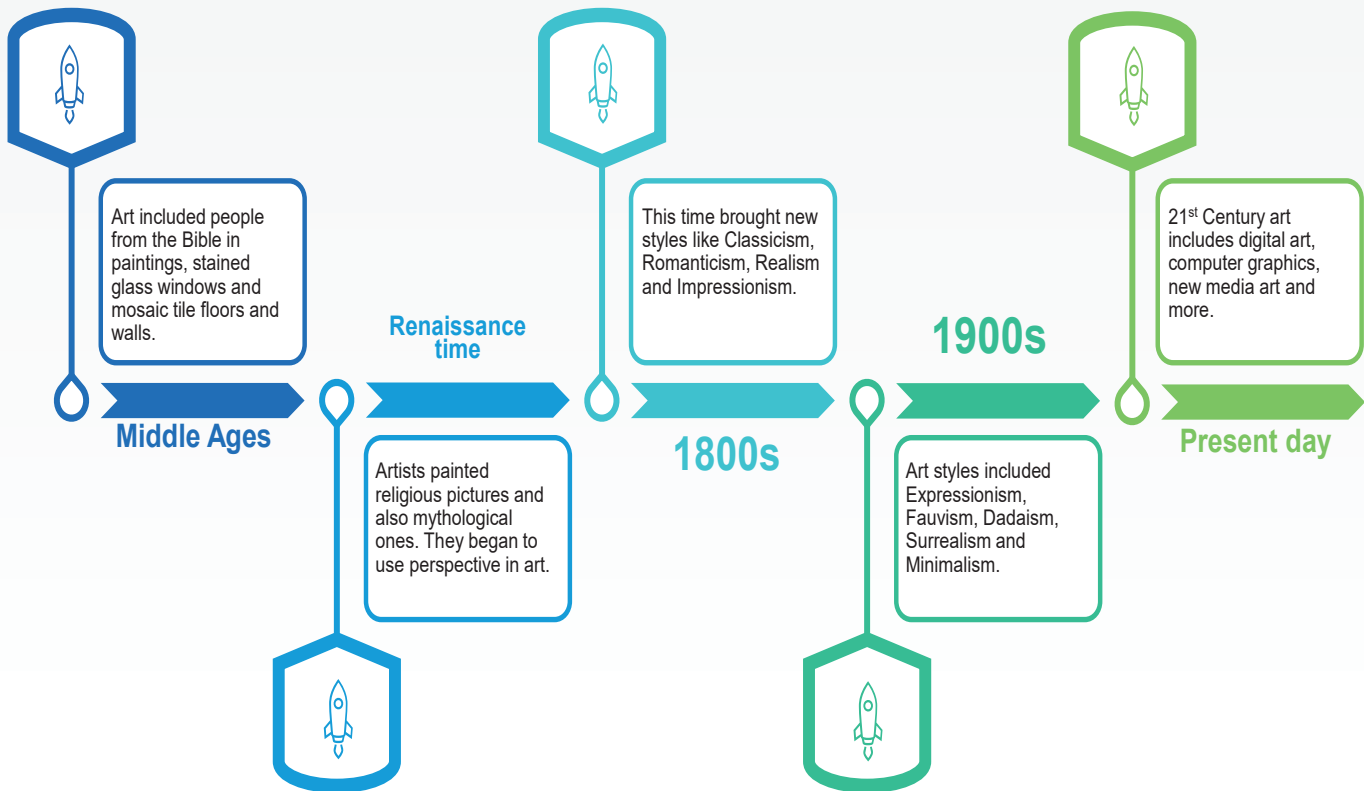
Art included people from the Bible in paintings, stained glass windows and mosaic tile floors and walls.

Middle Ages

Renaissance time

Artists painted religious pictures and also mythological ones. They began to use perspective in art.

This time brought new styles like Classicism, Romanticism, Realism and Impressionism.

1800s

1900s

Art styles included Expressionism, Fauvism, Dadaism, Surrealism and Minimalism.

$21^{st}$ Century art includes digital art, computer graphics, new media art and more.

Present day